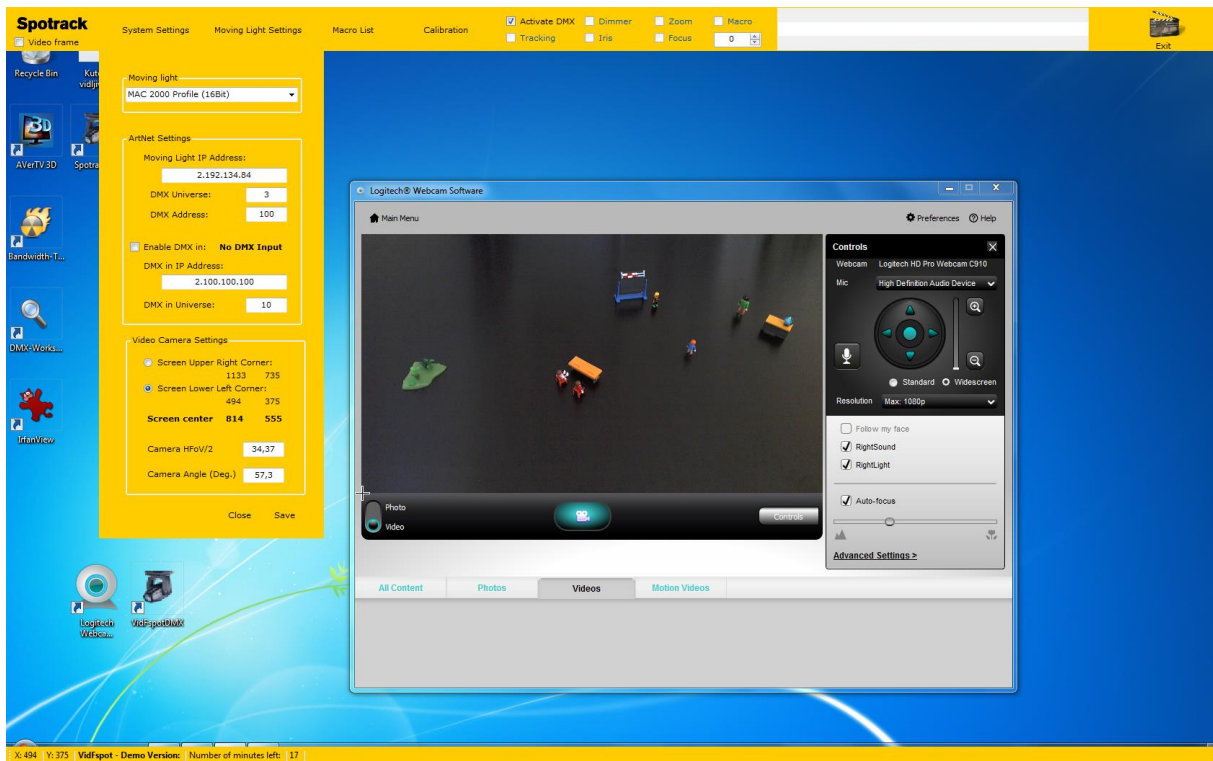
Spotrack
Video frame

System Settings Moving Light Settings Macro List Calibration

Activate DMX Dimmer Zoom Macro
Tracking Iris Focus 0

Exit

Recycle Bin
Kut vidlji

AVerTV 3D Spotra

Bandwidth-T...

DMX-Works...

IrfanView

Moving light
MAC 2000 Profile (16Bit)

ArtNet Settings
Moving Light IP Address:
2.192.134.84
DMX Universe: 3
DMX Address: 100

Enable DMX in: No DMX Input
DMX in IP Address:
2.100.100.100
DMX in Universe: 10

Video Camera Settings
Screen Upper Right Corner:
1133 735
Screen Lower Left Corner:
494 375
Screen center 814 555

Camera HFoV/2 34,37

Camera Angle (Deg.) 57,3

Close Save

Logitech® Webcam Software
Main Menu
Preferences Help

Controls
Webcam Logitech HD Pro Webcam C910
Mic High Definition Audio Device
Standard Widescreen
Resolution Max: 1080p
Follow my face
RightSound
RightLight
Auto-focus
Advanced Settings >

Photo
Video
Controls

All Content Photos Videos Motion Videos

Logitech Webca...
VidFspotDMX

X: 494 Y: 375 VidFspot - Demo Version: Number of minutes left: 17